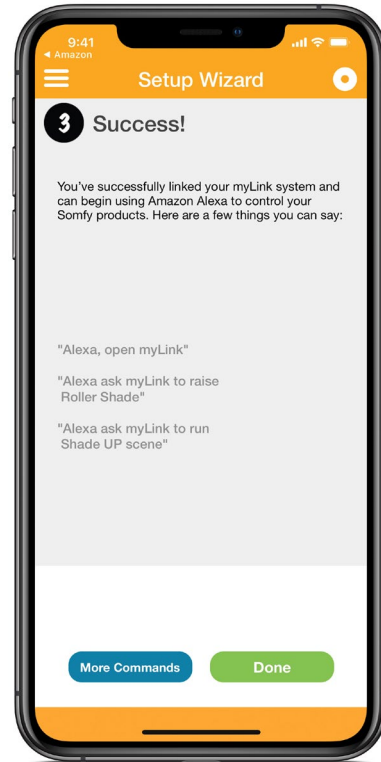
9:41
◀ Amazon

Setup Wizard

3 Success!

You've successfully linked your myLink system and can begin using Amazon Alexa to control your Somfy products. Here are a few things you can say:

"Alexa, open myLink"

"Alexa ask myLink to raise Roller Shade"

"Alexa ask myLink to run Shade UP scene"

More Commands

Done